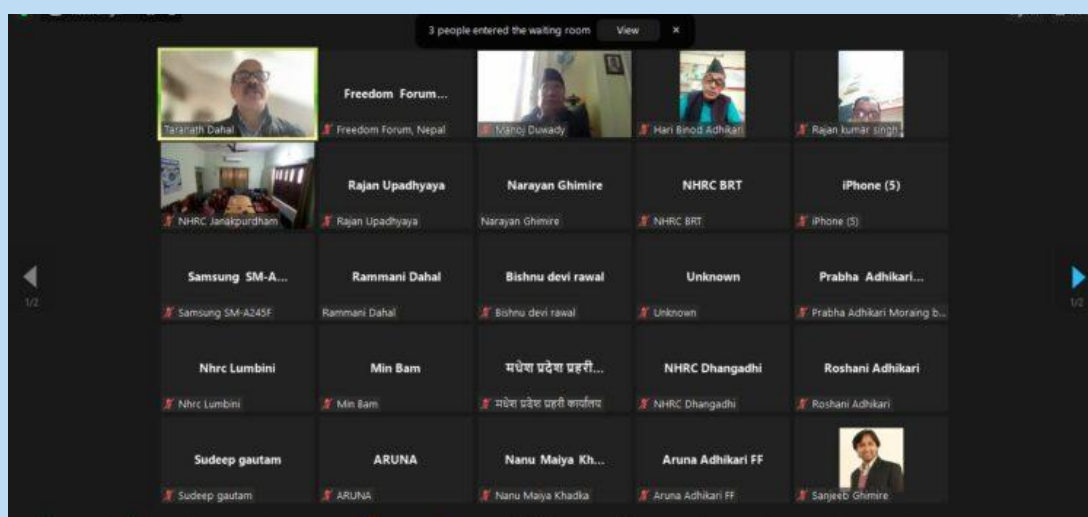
3 people entered the waiting room View ×

Taranath Dahal

Freedom Forum...
Freedom Forum, Nepal

Manoj Duwady

Hari Binod Adhikari

Rajan kumar singh

NHRC Janakpurdham

Rajan Upadhyaya
Rajan Upadhyaya

Narayan Ghimire
Narayan Ghimire

NHRC BRT
NHRC BRT

iPhone (5)
iPhone (5)

1/2

Samsung SM-A...
Samsung SM-A245F

Rammani Dahal
Rammani Dahal

Bishnu devi rawal
Bishnu devi rawal

Unknown
Unknown

Prabha Adhikari...
Prabha Adhikari Moraing b...

1/2

Nhrc Lumbini
Nhrc Lumbini

Min Bam
Min Bam

मधेश प्रदेश प्रहरी...
मधेश प्रदेश प्रहरी कार्यालय

NHRC Dhangadhi
NHRC Dhangadhi

Roshani Adhikari
Roshani Adhikari

Sudeep gautam
Sudeep gautam

ARUNA
ARUNA

Nanu Maiya Kh...
Nanu Maiya Khadka

Aruna Adhikari FF
Aruna Adhikari FF

Sanjeeb Ghimire